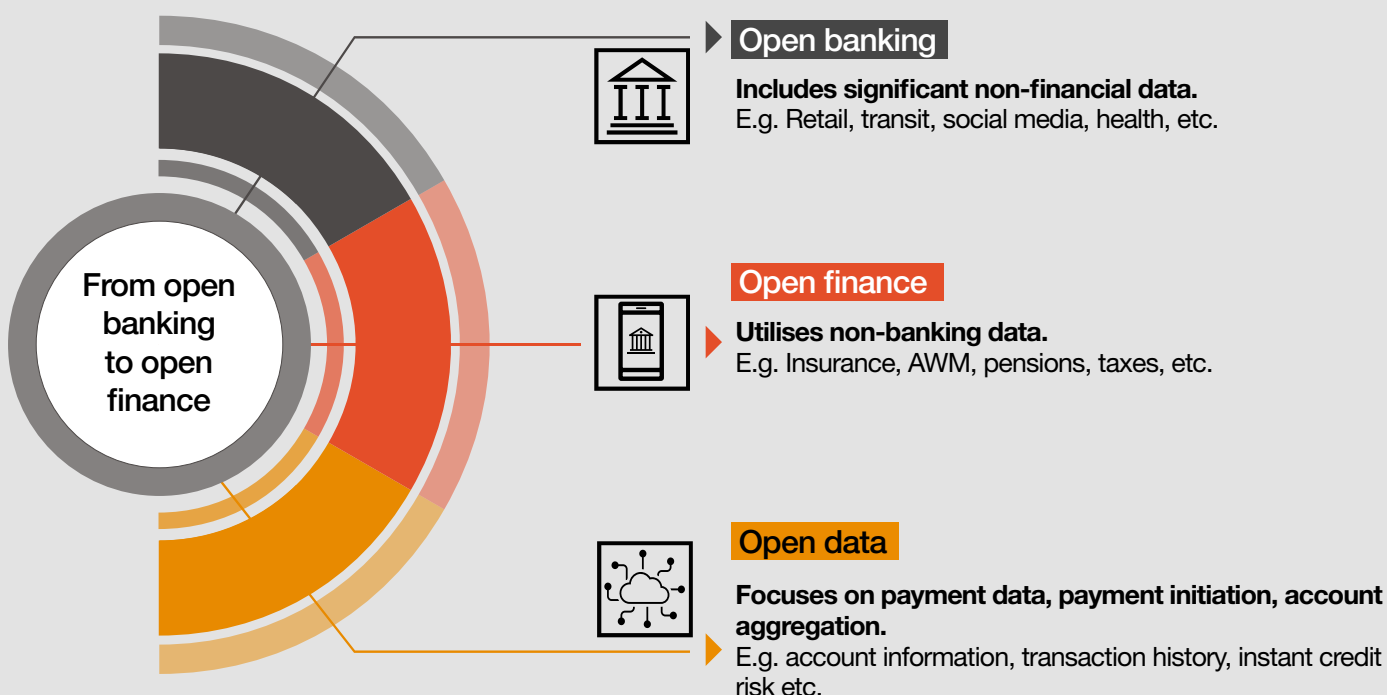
From open banking to open finance

Open banking

Includes significant non-financial data.
E.g. Retail, transit, social media, health, etc.

Open finance

Utilises non-banking data.
E.g. Insurance, AWM, pensions, taxes, etc.

Open data

Focuses on payment data, payment initiation, account aggregation.
E.g. account information, transaction history, instant credit risk etc.